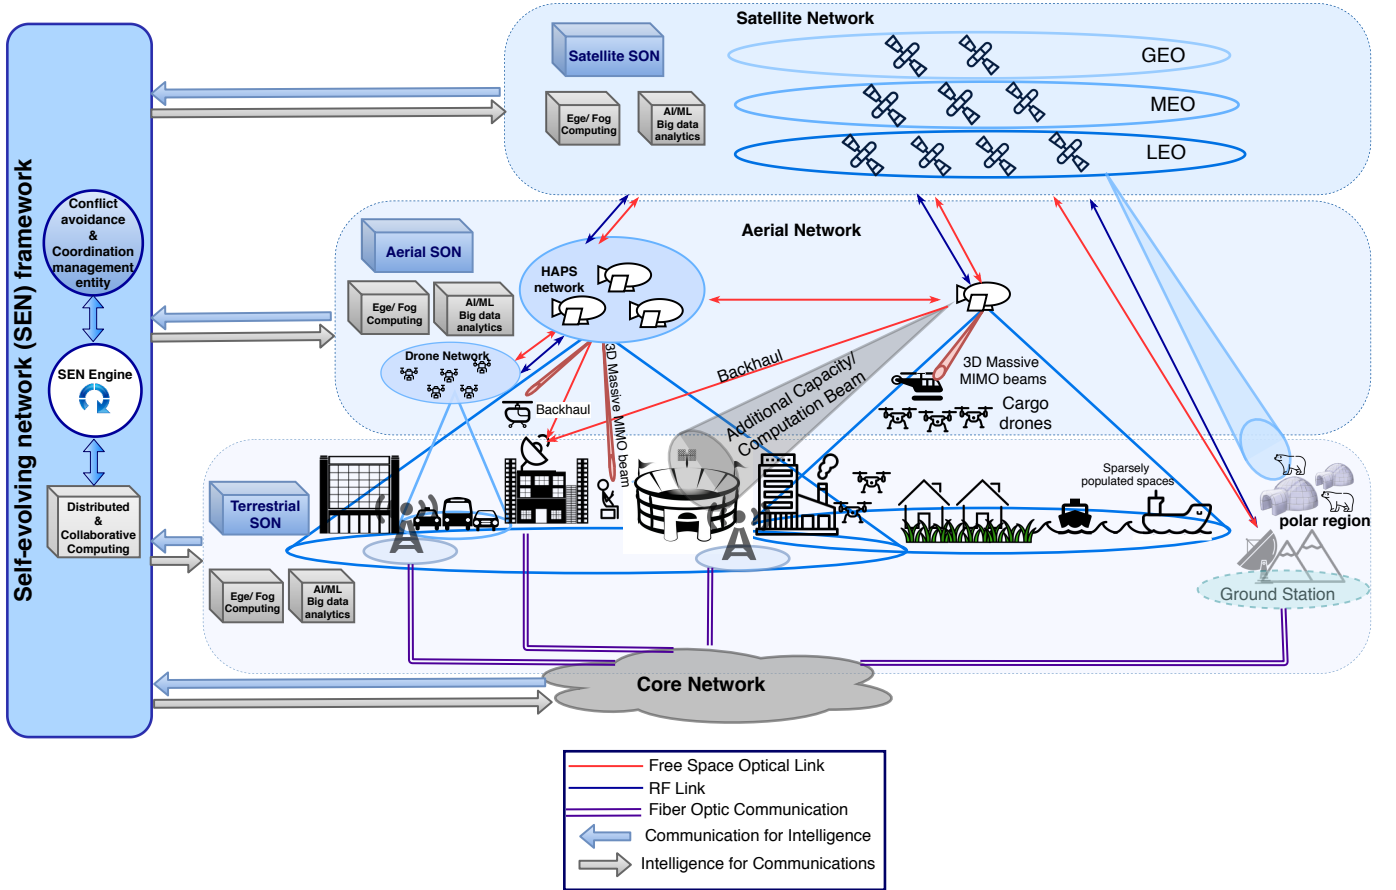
Self-evolving network (SEN) framework

Conflict avoidance & Coordination management entity

SEN Engine

Distributed & Collaborative Computing

Satellite Network

Satellite SON

Ege/ Fog Computing

AI/ML Big data analytics

GEO

MEO

LEO

Aerial Network

Aerial SON

Ege/ Fog Computing

AI/ML Big data analytics

HAPS network

Drone Network

Backhaul

3D Massive MIMO beam

Backhaul

Additional Capacity/ Computation Beam

3D Massive MIMO beams

Cargo drones

Terrestrial SON

Ege/ Fog Computing

AI/ML Big data analytics

Sparsely populated spaces

polar region

Ground Station

Core Network

Free Space Optical Link

RF Link

Fiber Optic Communication

Communication for Intelligence

Intelligence for Communications